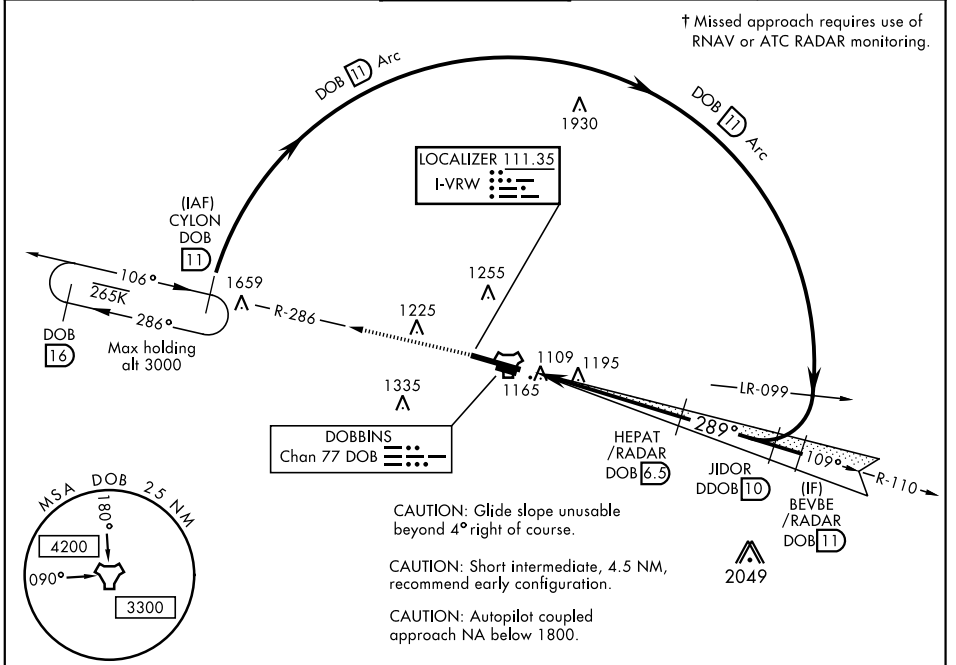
† Missed approach requires use of RNAV or ATC RADAR monitoring.

DOB 11 Arc

DOB 11 Arc

1930

LOCALIZER 111.35
I-VRW

(IAF)
CYLON
DOB
11

1255

106°
265K
286°

1659

R-286

1225

DOB
16

Max holding alt 3000

1109 1195

1165

1335

LR-099

DOBBINS
Chan 77 DOB

289°

109°

R-110

HEPAT
/RADAR
DOB 6.5

JIDOR
DDOB 10

(IF)
BEVBE
/RADAR
DOB 11

MSA DOB 25 NM
180°
4200
090°
3300

CAUTION: Glide slope unusable beyond 4° right of course.

CAUTION: Short intermediate, 4.5 NM, recommend early configuration.

CAUTION: Autopilot coupled approach NA below 1800.

2049